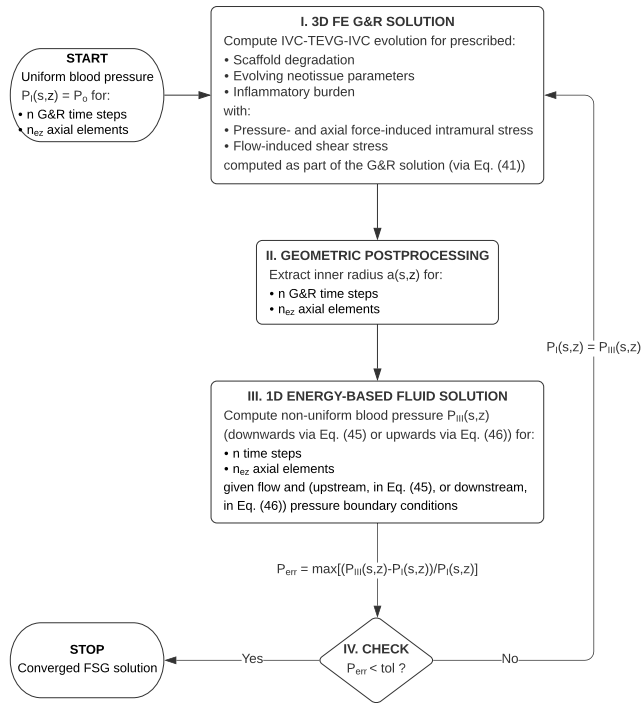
START
Uniform blood pressure
$P_I(s,z) = P_o$ for:
• n G&R time steps
• $n_{ez}$ axial elements

I. 3D FE G&R SOLUTION
Compute IVC-TEVG-IVC evolution for prescribed:
• Scaffold degradation
• Evolving neotissue parameters
• Inflammatory burden
with:
• Pressure- and axial force-induced intramural stress
• Flow-induced shear stress
computed as part of the G&R solution (via Eq. (41))

II. GEOMETRIC POSTPROCESSING
Extract inner radius a(s,z) for:
• n G&R time steps
• $n_{ez}$ axial elements

$P_I(s,z) = P_{III}(s,z)$

III. 1D ENERGY-BASED FLUID SOLUTION
Compute non-uniform blood pressure $P_{III}(s,z)$ (downwards via Eq. (45) or upwards via Eq. (46)) for:
• n time steps
• $n_{ez}$ axial elements
given flow and (upstream, in Eq. (45), or downstream, in Eq. (46)) pressure boundary conditions

$P_{err} = \max[(P_{III}(s,z)-P_I(s,z))/P_I(s,z)]$

STOP
Converged FSG solution

Yes

IV. CHECK
$P_{err} < tol$ ?

No